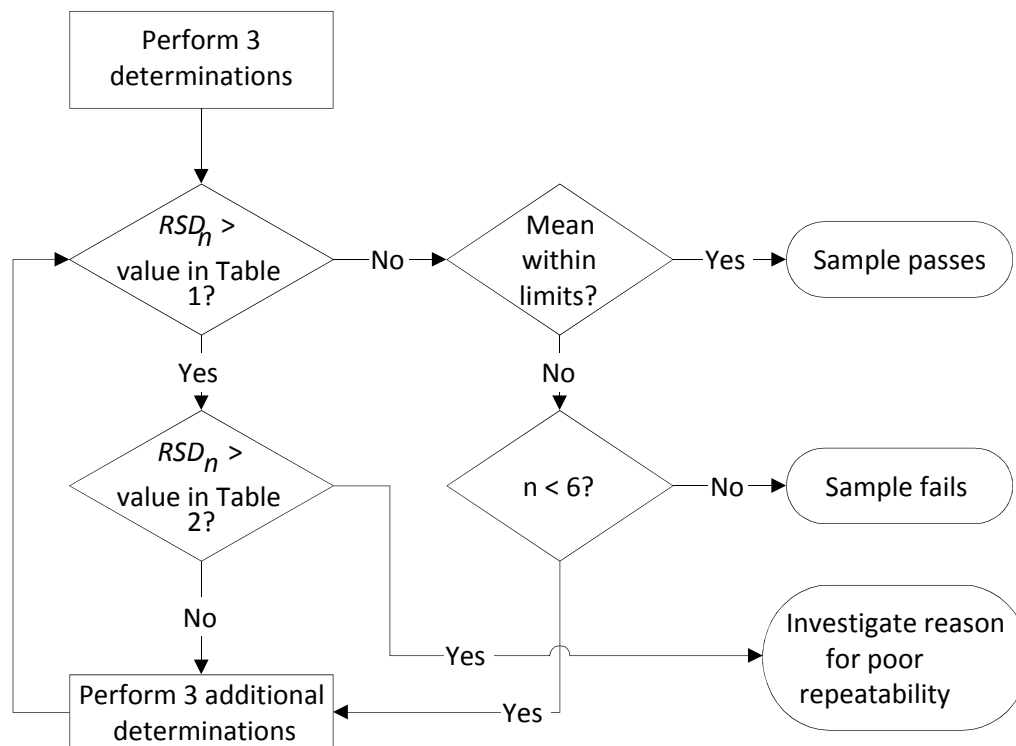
Perform 3 determinations

$RSD_n$ > value in Table 1?

No

Mean within limits?

Yes

Sample passes

Yes

$RSD_n$ > value in Table 2?

No

n < 6?

No

Sample fails

No

Yes

Investigate reason for poor repeatability

Perform 3 additional determinations

Yes